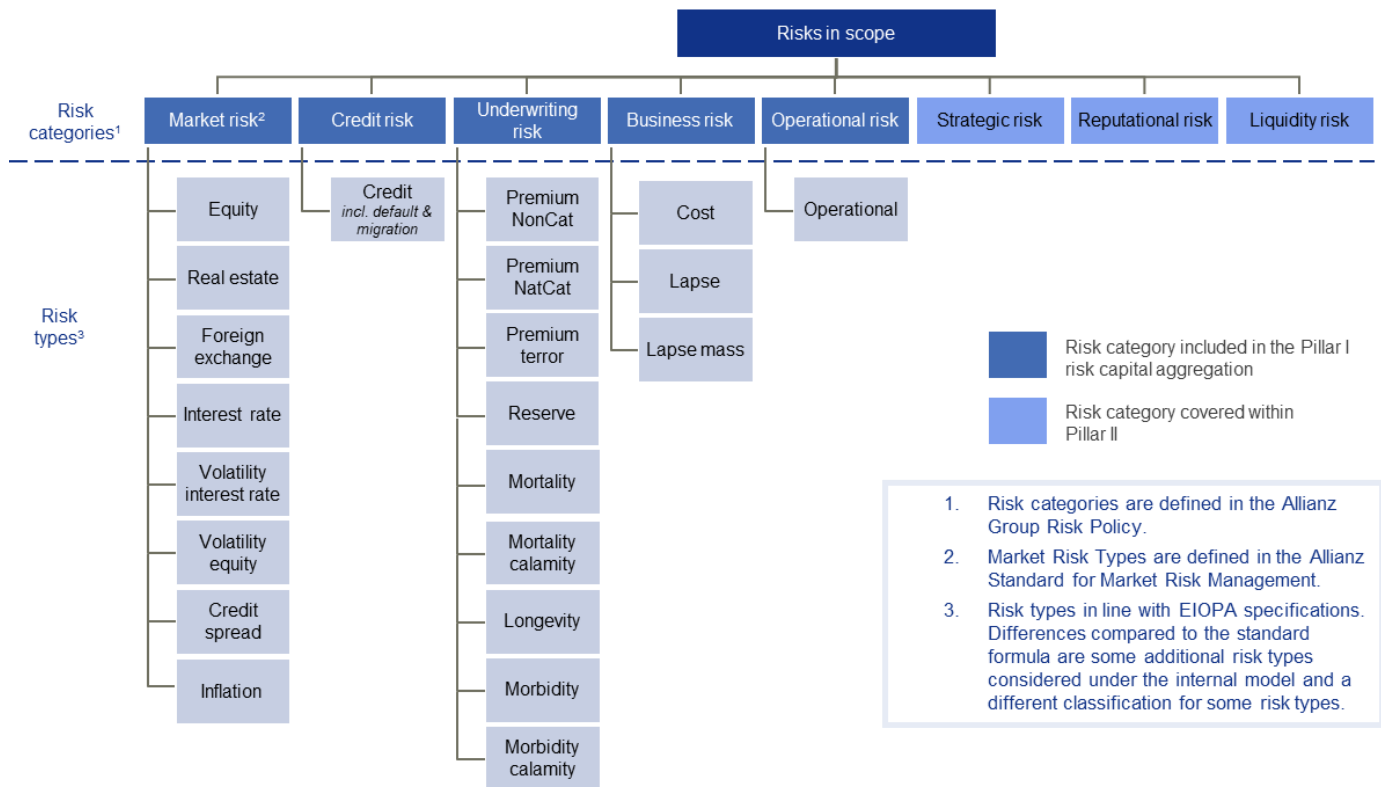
Risks in scope

Risk categories$^1$

Market risk$^2$

Credit risk

Underwriting risk

Business risk

Operational risk

Strategic risk

Reputational risk

Liquidity risk

Risk types$^3$

Equity

Real estate

Foreign exchange

Interest rate

Volatility interest rate

Volatility equity

Credit spread

Inflation

Credit
incl. default & migration

Premium NonCat

Premium NatCat

Premium terror

Reserve

Mortality

Mortality calamity

Longevity

Morbidity

Morbidity calamity

Cost

Lapse

Lapse mass

Operational

Risk category included in the Pillar I risk capital aggregation

Risk category covered within Pillar II

1. Risk categories are defined in the Allianz Group Risk Policy.
2. Market Risk Types are defined in the Allianz Standard for Market Risk Management.
3. Risk types in line with EIOPA specifications. Differences compared to the standard formula are some additional risk types considered under the internal model and a different classification for some risk types.